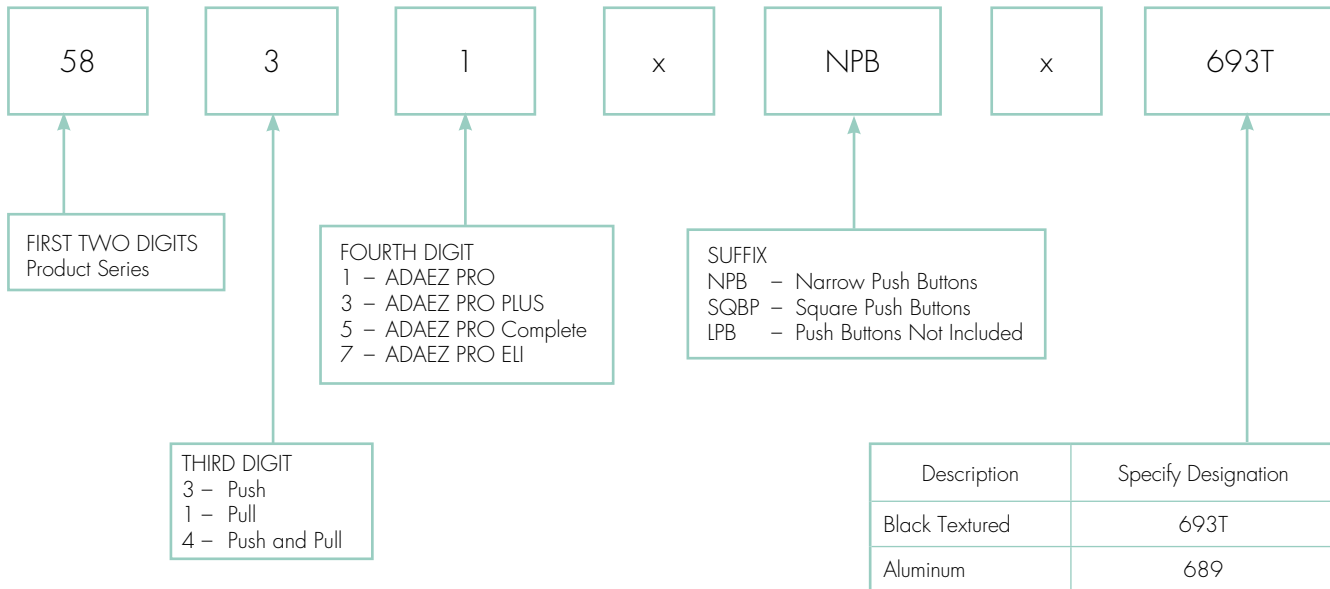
58

3

1

x

NPB

x

693T

FIRST TWO DIGITS
Product Series

THIRD DIGIT
3 – Push
1 – Pull
4 – Push and Pull

FOURTH DIGIT
1 – ADAEZ PRO
3 – ADAEZ PRO PLUS
5 – ADAEZ PRO Complete
7 – ADAEZ PRO ELI

SUFFIX
NPB – Narrow Push Buttons
SQBP – Square Push Buttons
LPB – Push Buttons Not Included

| Description | Specify Designation |
|---|---|
| Black Textured | 693T |
| Aluminum | 689 |